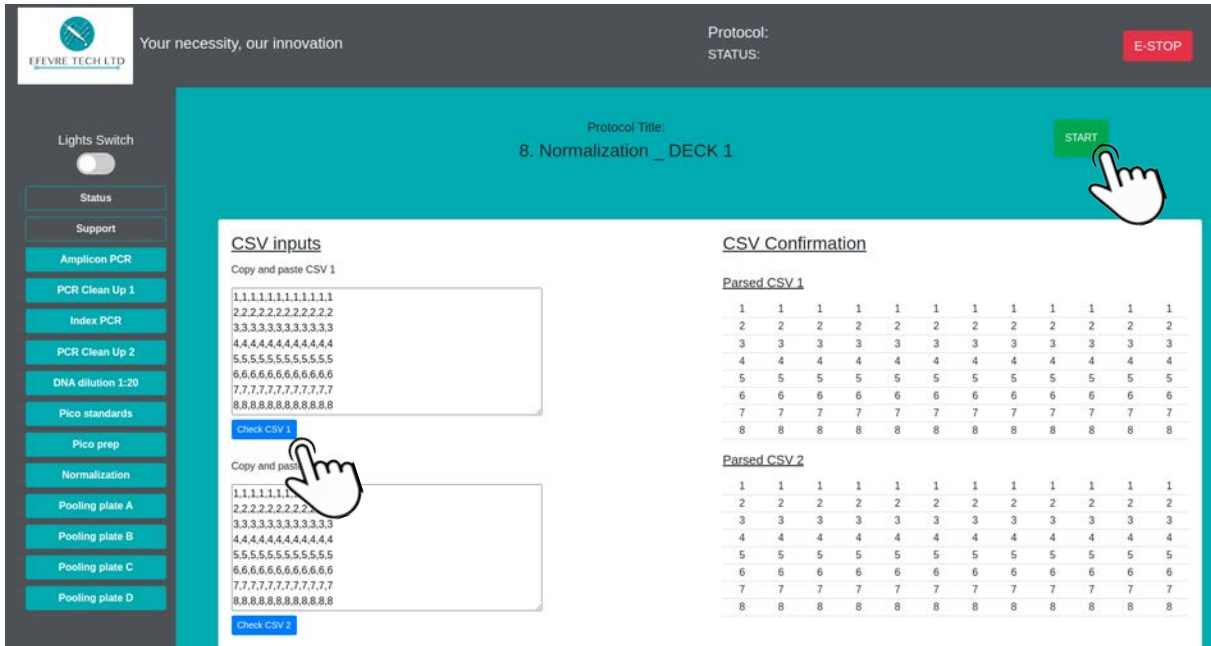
EFEVRE TECH LTD

Your necessity, our innovation

Protocol:
STATUS:

E-STOP

Lights Switch

Status
Support
Amplicon PCR
PCR Clean Up 1
Index PCR
PCR Clean Up 2
DNA dilution 1:20
Pico standards
Pico prep
Normalization
Pooling plate A
Pooling plate B
Pooling plate C
Pooling plate D

Protocol Title:
8. Normalization _ DECK 1

START

CSV inputs

Copy and paste CSV 1

1,1,1,1,1,1,1,1,1,1,1,1
2,2,2,2,2,2,2,2,2,2,2,2
3,3,3,3,3,3,3,3,3,3,3,3
4,4,4,4,4,4,4,4,4,4,4,4
5,5,5,5,5,5,5,5,5,5,5,5
6,6,6,6,6,6,6,6,6,6,6,6
7,7,7,7,7,7,7,7,7,7,7,7
8,8,8,8,8,8,8,8,8,8,8,8

Check CSV 1

Copy and past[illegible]

1,1,1,1,1,1,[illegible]
2,2,2,2,2,2,2,2,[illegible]
3,3,3,3,3,3,3,3,3,3,3,3
4,4,4,4,4,4,4,4,4,4,4,4
5,5,5,5,5,5,5,5,5,5,5,5
6,6,6,6,6,6,6,6,6,6,6,6
7,7,7,7,7,7,7,7,7,7,7,7
8,8,8,8,8,8,8,8,8,8,8,8

Check CSV 2

CSV Confirmation

Parsed CSV 1

| 1 | 1 | 1 | 1 | 1 | 1 | 1 | 1 | 1 | 1 | 1 | 1 |
|---|---|---|---|---|---|---|---|---|---|---|---|
| 2 | 2 | 2 | 2 | 2 | 2 | 2 | 2 | 2 | 2 | 2 | 2 |
| 3 | 3 | 3 | 3 | 3 | 3 | 3 | 3 | 3 | 3 | 3 | 3 |
| 4 | 4 | 4 | 4 | 4 | 4 | 4 | 4 | 4 | 4 | 4 | 4 |
| 5 | 5 | 5 | 5 | 5 | 5 | 5 | 5 | 5 | 5 | 5 | 5 |
| 6 | 6 | 6 | 6 | 6 | 6 | 6 | 6 | 6 | 6 | 6 | 6 |
| 7 | 7 | 7 | 7 | 7 | 7 | 7 | 7 | 7 | 7 | 7 | 7 |
| 8 | 8 | 8 | 8 | 8 | 8 | 8 | 8 | 8 | 8 | 8 | 8 |

Parsed CSV 2

| 1 | 1 | 1 | 1 | 1 | 1 | 1 | 1 | 1 | 1 | 1 | 1 |
|---|---|---|---|---|---|---|---|---|---|---|---|
| 2 | 2 | 2 | 2 | 2 | 2 | 2 | 2 | 2 | 2 | 2 | 2 |
| 3 | 3 | 3 | 3 | 3 | 3 | 3 | 3 | 3 | 3 | 3 | 3 |
| 4 | 4 | 4 | 4 | 4 | 4 | 4 | 4 | 4 | 4 | 4 | 4 |
| 5 | 5 | 5 | 5 | 5 | 5 | 5 | 5 | 5 | 5 | 5 | 5 |
| 6 | 6 | 6 | 6 | 6 | 6 | 6 | 6 | 6 | 6 | 6 | 6 |
| 7 | 7 | 7 | 7 | 7 | 7 | 7 | 7 | 7 | 7 | 7 | 7 |
| 8 | 8 | 8 | 8 | 8 | 8 | 8 | 8 | 8 | 8 | 8 | 8 |